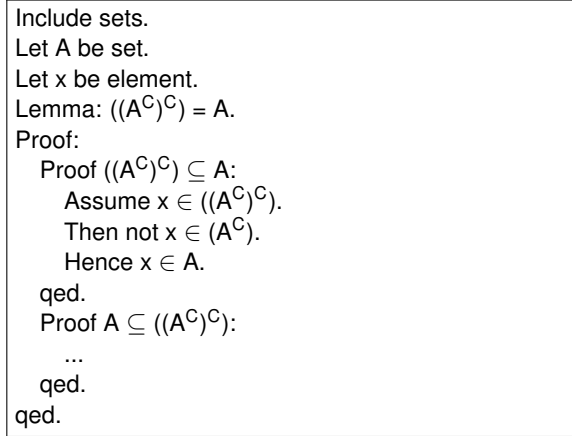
Include sets.
Let A be set.
Let x be element.
Lemma: $((A^C)^C) = A$.
Proof:
Proof $((A^C)^C) \subseteq A$:
Assume $x \in ((A^C)^C)$.
Then not $x \in (A^C)$.
Hence $x \in A$.
qed.
Proof $A \subseteq ((A^C)^C)$:
...
qed.
qed.